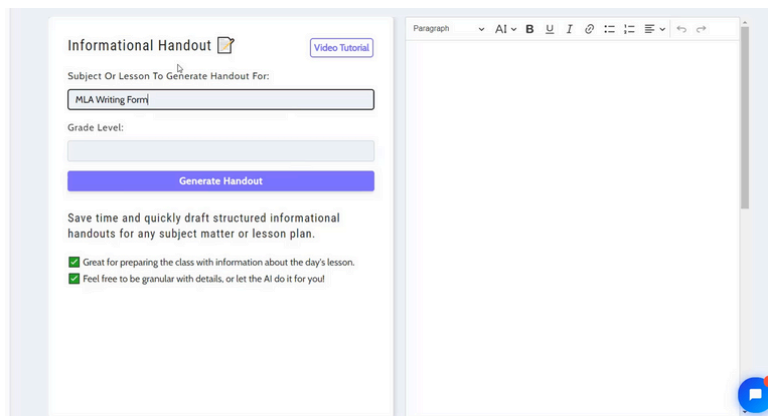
Informational Handout 📝

Video Tutorial

Subject Or Lesson To Generate Handout For:

MLA Writing Form

Grade Level:

Generate Handout

Save time and quickly draft structured informational handouts for any subject matter or lesson plan.

✅ Great for preparing the class with information about the day's lesson.

✅ Feel free to be granular with details, or let the AI do it for you!

Paragraph AI B U I